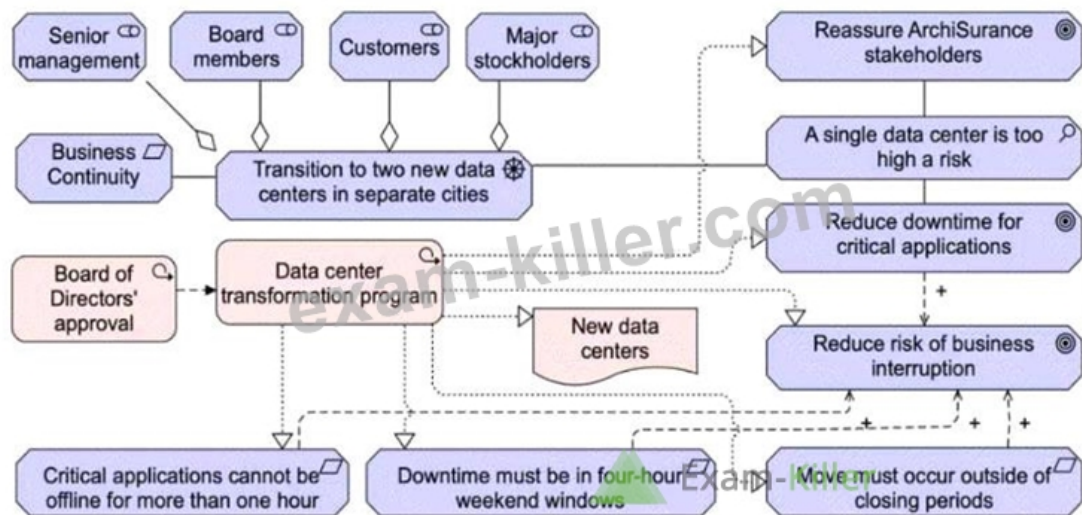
Senior management

Board members

Customers

Major stockholders

Reassure ArchiSurance stakeholders

Business Continuity

Transition to two new data centers in separate cities

A single data center is too high a risk

Reduce downtime for critical applications

Board of Directors' approval

Data center transformation program

+

New data centers

Reduce risk of business interruption

exam-killer.com

+

+

+

Critical applications cannot be offline for more than one hour

Downtime must be in four-hour weekend windows

Exam-Killer

Move must occur outside of closing periods